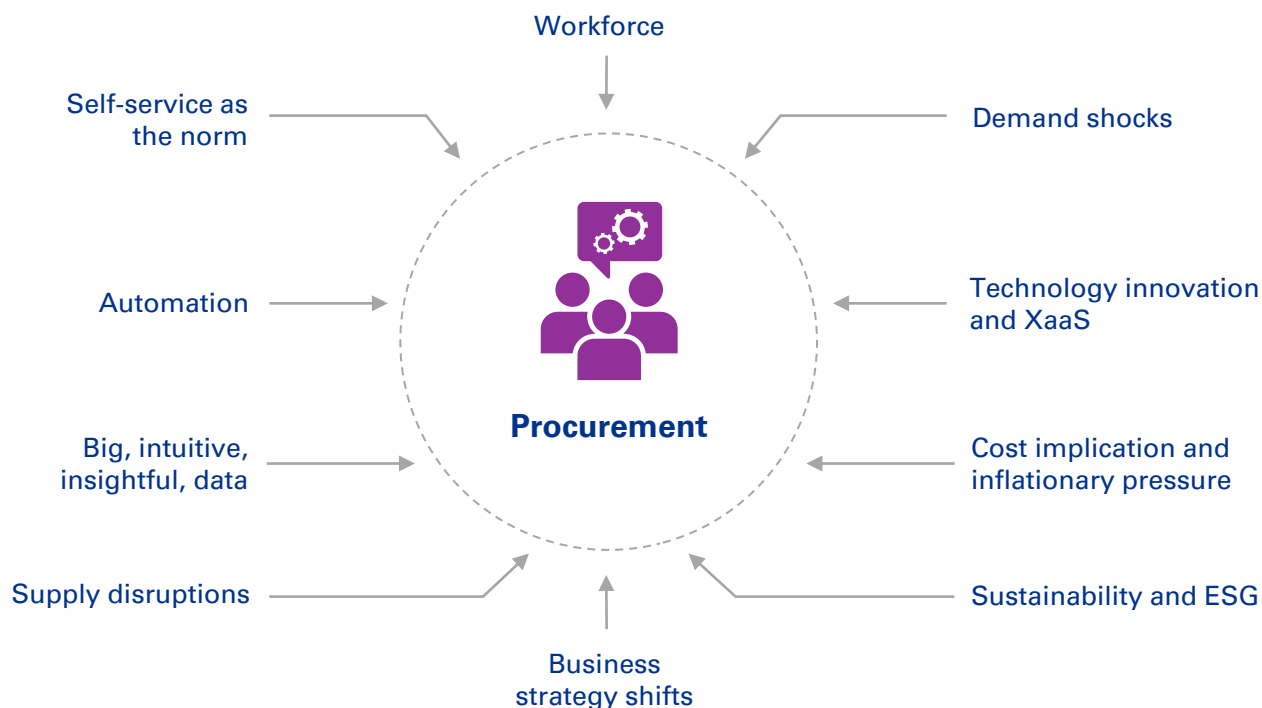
Workforce

Self-service as the norm

Demand shocks

Automation

Technology innovation and XaaS

Procurement

Big, intuitive, insightful, data

Cost implication and inflationary pressure

Supply disruptions

Sustainability and ESG

Business strategy shifts